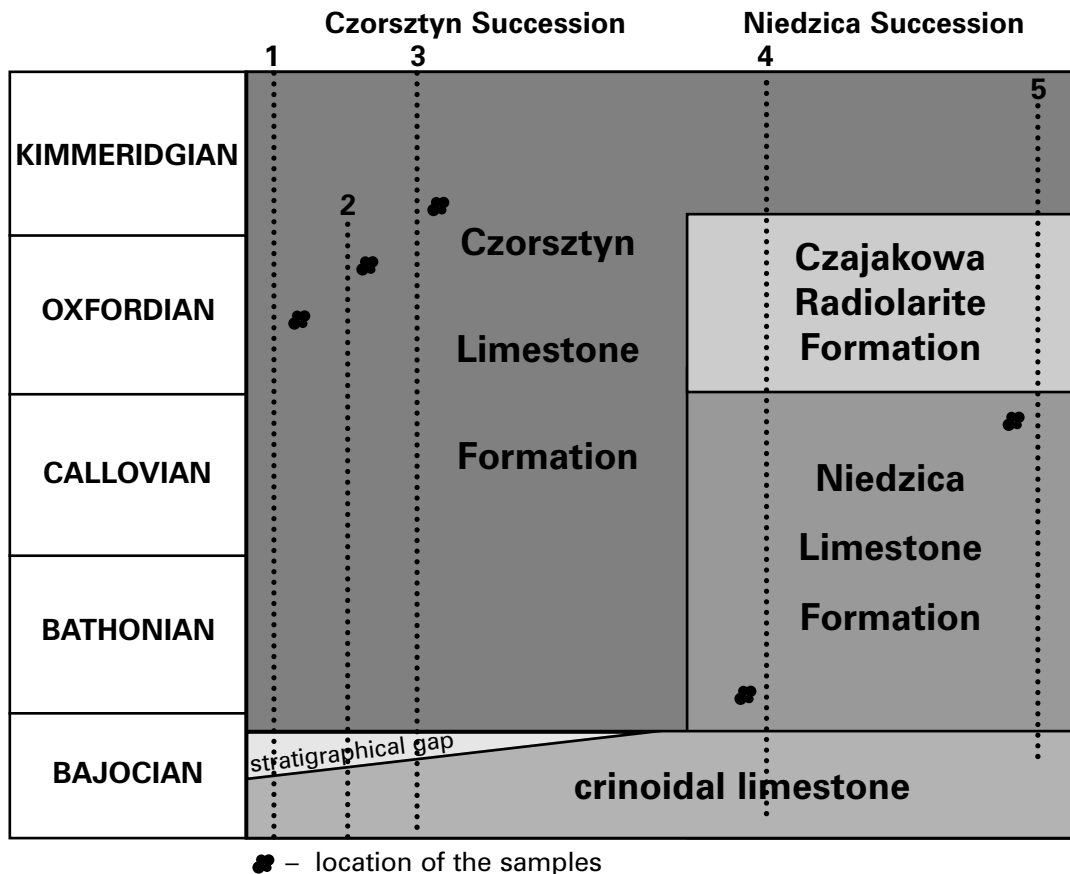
Czorsztyn Succession

Niedzica Succession

1

3

4

5

2

KIMMERIDGIAN

OXFORDIAN

CALLOVIAN

BATHONIAN

BAJOCIAN

Czorsztyn Limestone Formation

Czajakowa Radiolarite Formation

Niedzica Limestone Formation

stratigraphical gap

crinoidal limestone

– location of the samples